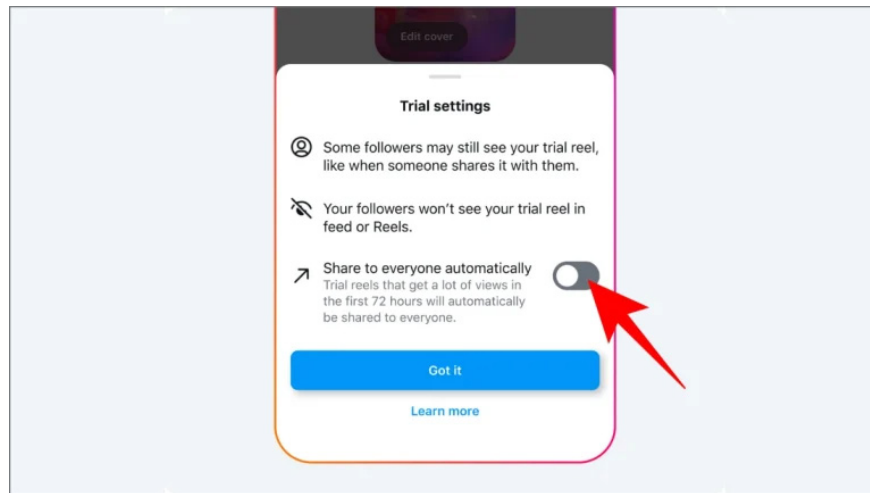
Edit cover

Trial settings

Some followers may still see your trial reel, like when someone shares it with them.

Your followers won't see your trial reel in feed or Reels.

Share to everyone automatically
Trial reels that get a lot of views in the first 72 hours will automatically be shared to everyone.

Got it

Learn more